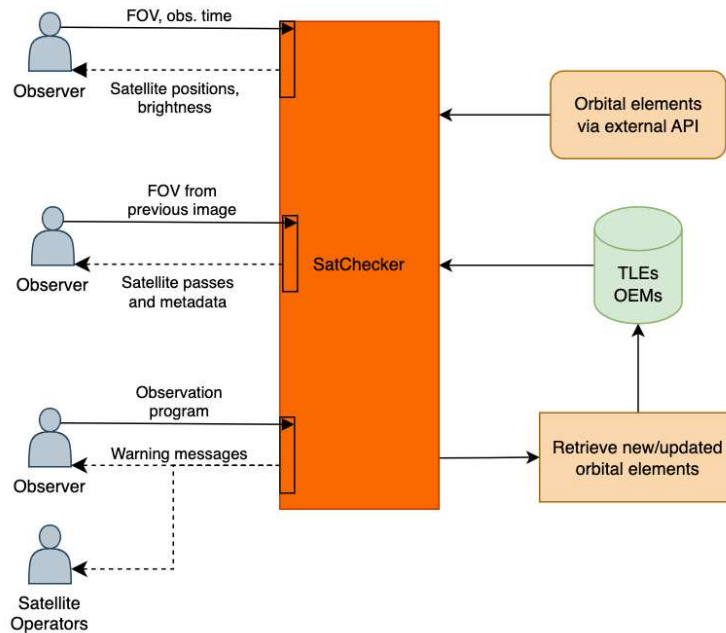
Observer

FOV, obs. time

Satellite positions, brightness

Orbital elements via external API

Observer

FOV from previous image

Satellite passes and metadata

SatChecker

TLEs
OEMs

Observer

Observation program

Warning messages

Retrieve new/updated orbital elements

Satellite Operators